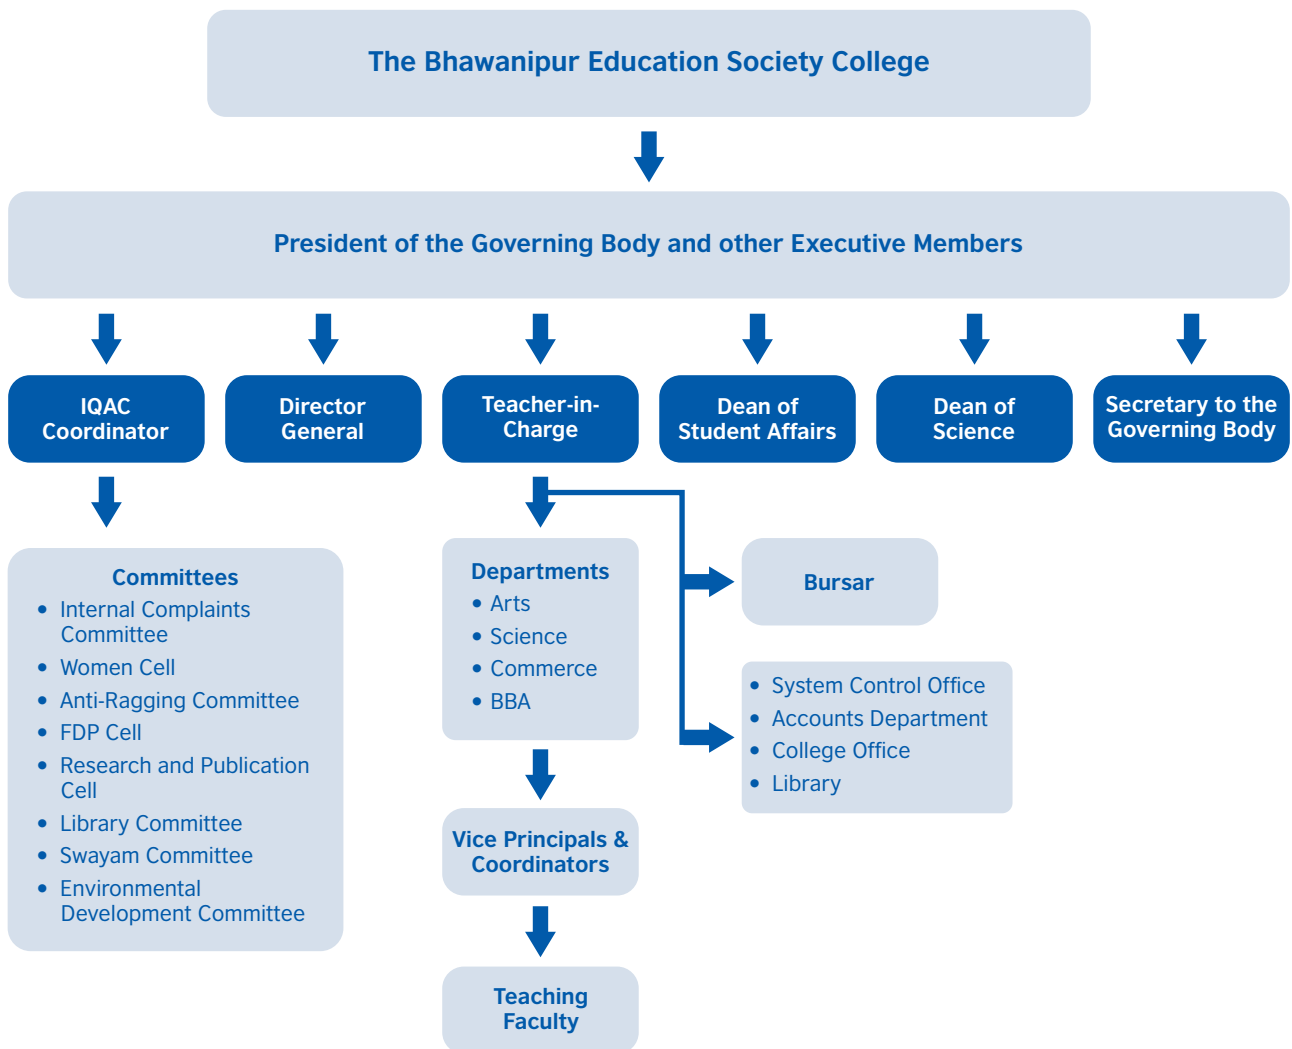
The Bhawanipur Education Society College

President of the Governing Body and other Executive Members

IQAC Coordinator

Director General

Teacher-in-Charge

Dean of Student Affairs

Dean of Science

Secretary to the Governing Body

Committees
- Internal Complaints Committee
- Women Cell
- Anti-Ragging Committee
- FDP Cell
- Research and Publication Cell
- Library Committee
- Swayam Committee
- Environmental Development Committee

Departments
- Arts
- Science
- Commerce
- BBA

Vice Principals & Coordinators

Teaching Faculty

Bursar

- System Control Office
- Accounts Department
- College Office
- Library